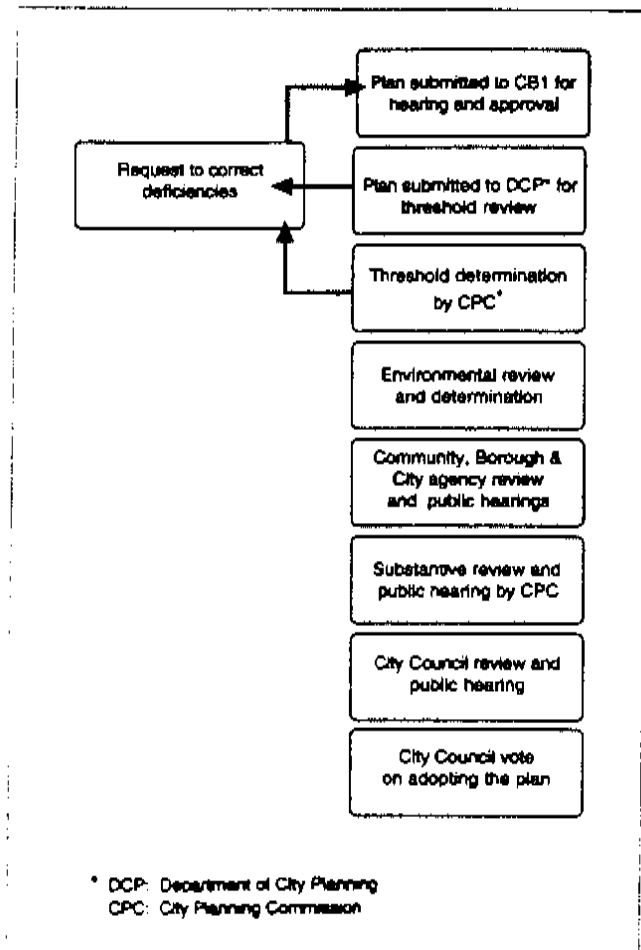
Plan submitted to CB1 for hearing and approval

Request to correct deficiencies

Plan submitted to DCP* for threshold review

Threshold determination by CPC*

Environmental review and determination

Community, Borough & City agency review and public hearings

Substantive review and public hearing by CPC

City Council review and public hearing

City Council vote on adopting the plan

* DCP: Department of City Planning
CPC: City Planning Commission